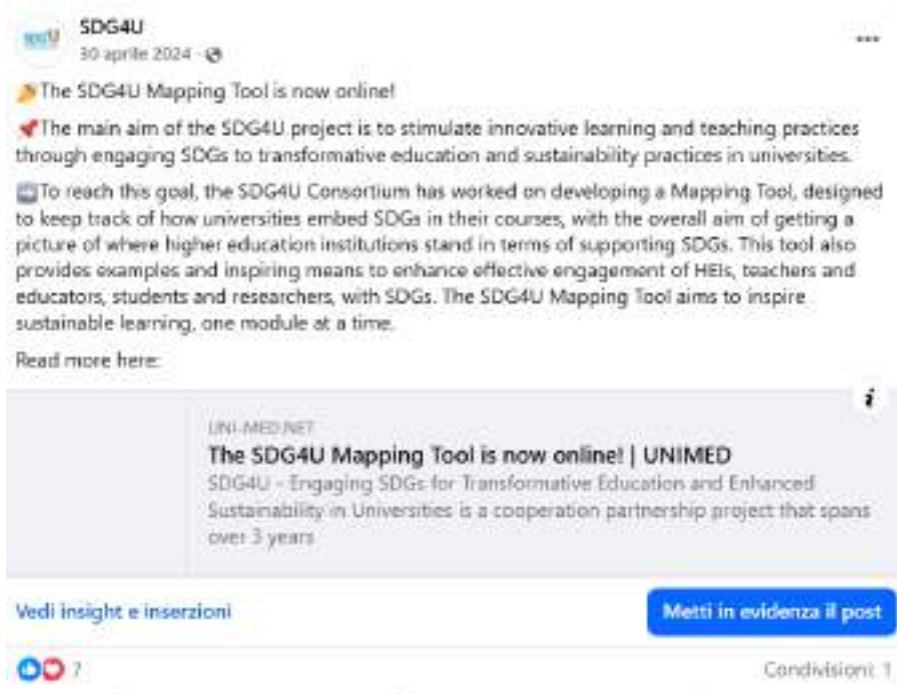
SDG4U
30 aprile 2024 ·

The SDG4U Mapping Tool is now online!

The main aim of the SDG4U project is to stimulate innovative learning and teaching practices through engaging SDGs to transformative education and sustainability practices in universities.

To reach this goal, the SDG4U Consortium has worked on developing a Mapping Tool, designed to keep track of how universities embed SDGs in their courses, with the overall aim of getting a picture of where higher education institutions stand in terms of supporting SDGs. This tool also provides examples and inspiring means to enhance effective engagement of HEIs, teachers and educators, students and researchers, with SDGs. The SDG4U Mapping Tool aims to inspire sustainable learning, one module at a time.

Read more here:

UNI-MED.NET
The SDG4U Mapping Tool is now online! | UNIMED
SDG4U - Engaging SDGs for Transformative Education and Enhanced Sustainability in Universities is a cooperation partnership project that spans over 3 years

Vedi insight e inserzioni

Metti in evidenza il post

7

Condivisioni: 1